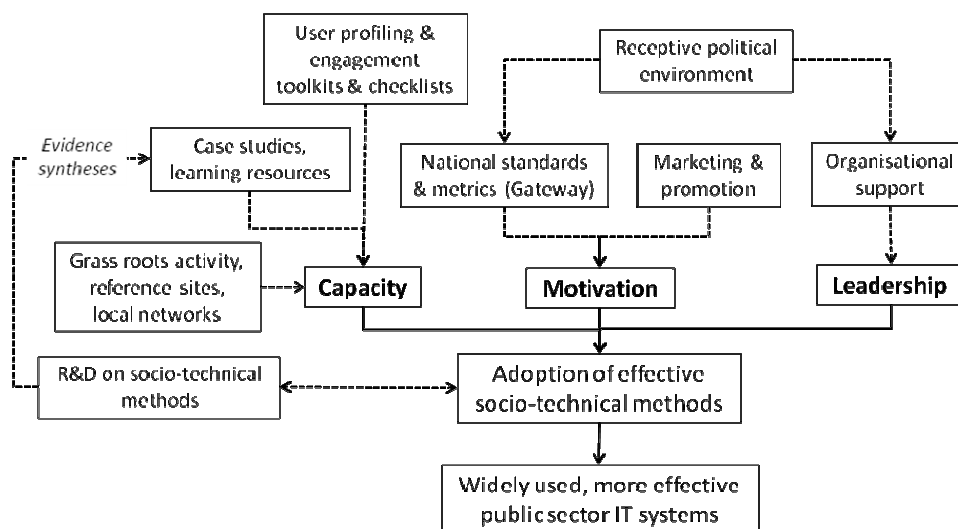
User profiling & engagement toolkits & checklists

Receptive political environment

Evidence syntheses

Case studies, learning resources

National standards & metrics (Gateway)

Marketing & promotion

Organisational support

Grass roots activity, reference sites, local networks

Capacity

Motivation

Leadership

R&D on socio-technical methods

Adoption of effective socio-technical methods

Widely used, more effective public sector IT systems